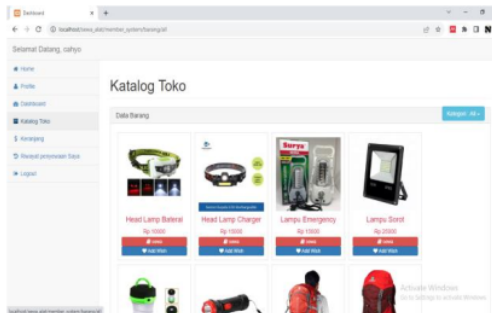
Dashboard × +

localhost/sewa_alat/member_system/barang/all

Selamat Datang, cahyo

Home
Profile
Dashboard
Katalog Toko
Keranjang
Riwayat penyewaan Saya
Logout

Katalog Toko

Data Barang

Kategori : All

Head Lamp Baterai
Rp.10000
Sewa
Add Wish

Head Lamp Charger
Rp.10000
Sewa
Add Wish

Lampu Emergency
Rp.10000
Sewa
Add Wish

Lampu Sorot
Rp.20000
Sewa
Add Wish

Surya

Activate Windows
Go to Settings to activate Windows.

localhost/sewa_alat/member_system/barang/all